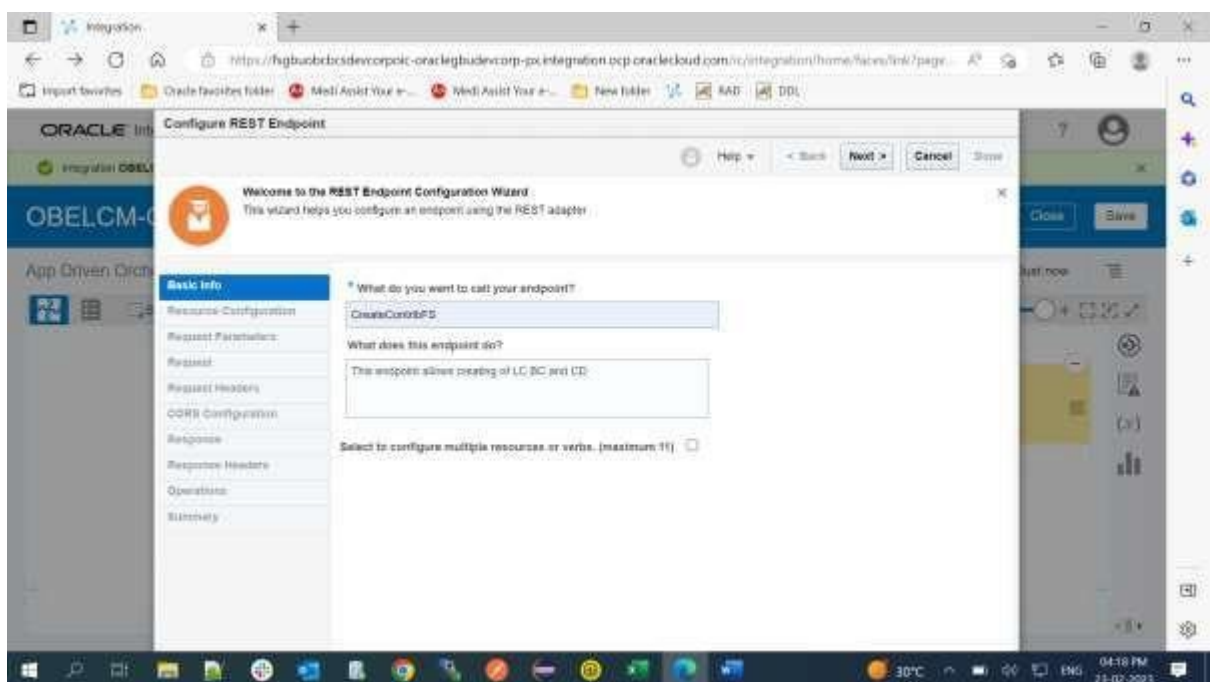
Integration

https://fsgbuobcbcsdevcorpoic-oraclegbudevcorp-px.integration.ocp.oraclecloud.com/ic/integration/home/faces/link?page...

Import favorites | Oracle favorites folder | Medi Assist Your e-... | Medi Assist Your e-... | New folder | RAD | DDL

ORACLE Int

Integration OBEL

OBELCM-

App Driven Orch

Configure REST Endpoint

Help | < Back | Next > | Cancel | Done

Welcome to the REST Endpoint Configuration Wizard
This wizard helps you configure an endpoint using the REST adapter

Basic Info
Resource Configuration
Request Parameters
Request
Request Headers
CORS Configuration
Response
Response Headers
Operations
Summary

* What do you want to call your endpoint?
CreateContribFS

What does this endpoint do?
This endpoint allows creating of LC BC and CD

Select to configure multiple resources or verbs. (maximum 11)

Close | Save

Just now

(x)

30°C ENG 04:18 PM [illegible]